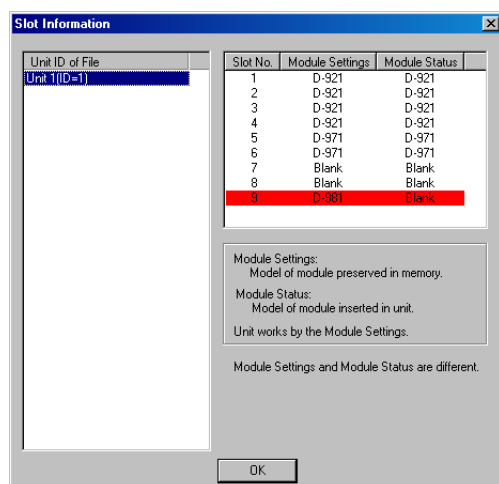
Slot Information

| Unit ID of File |
|---|
| Unit 1(ID=1) |

| Slot No. | Module Settings | Module Status |
|---|---|---|
| 1 | D-921 | D-921 |
| 2 | D-921 | D-921 |
| 3 | D-921 | D-921 |
| 4 | D-921 | D-921 |
| 5 | D-971 | D-971 |
| 6 | D-971 | D-971 |
| 7 | Blank | Blank |
| 8 | Blank | Blank |
| 9 | D-981 | Blank |

Module Settings:
Model of module preserved in memory.

Module Status:
Model of module inserted in unit.

Unit works by the Module Settings.

Module Settings and Module Status are different.

OK